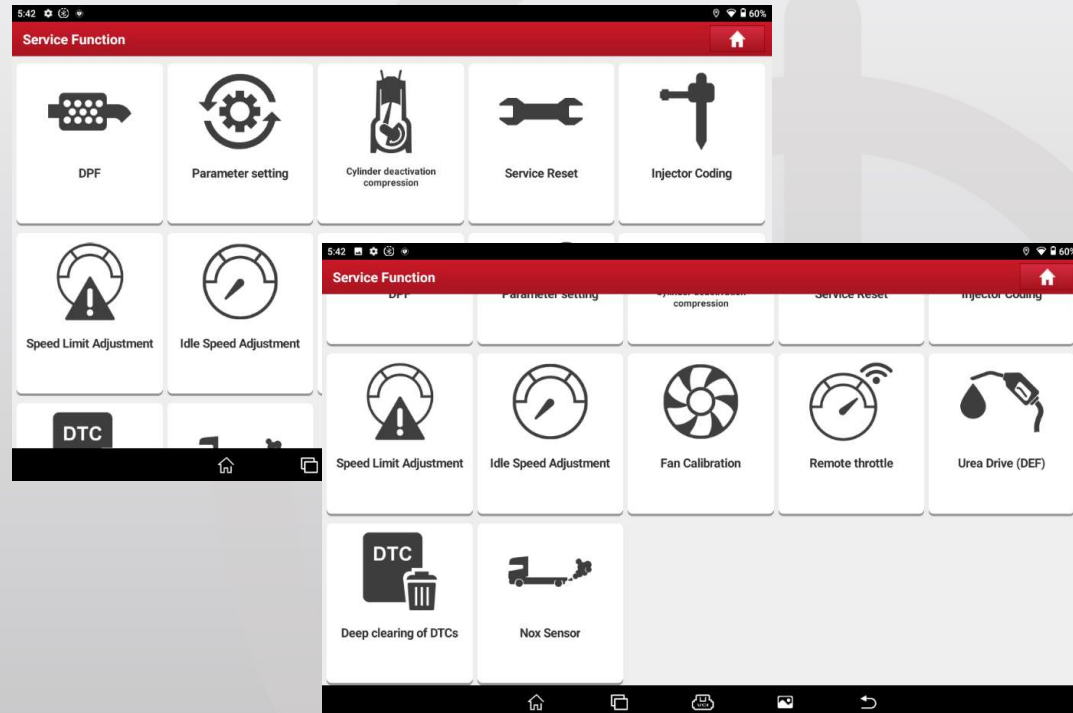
5:42 60%

Service Function

DPF

Parameter setting

Cylinder deactivation compression

Service Reset

Injector Coding

Speed Limit Adjustment

Idle Speed Adjustment

DTC

5:42 60%

Service Function

DPF

Parameter setting

compression

Service Reset

Injector Coding

Speed Limit Adjustment

Idle Speed Adjustment

Fan Calibration

Remote throttle

Urea Drive (DEF)

DTC

Deep clearing of DTCs

Nox Sensor